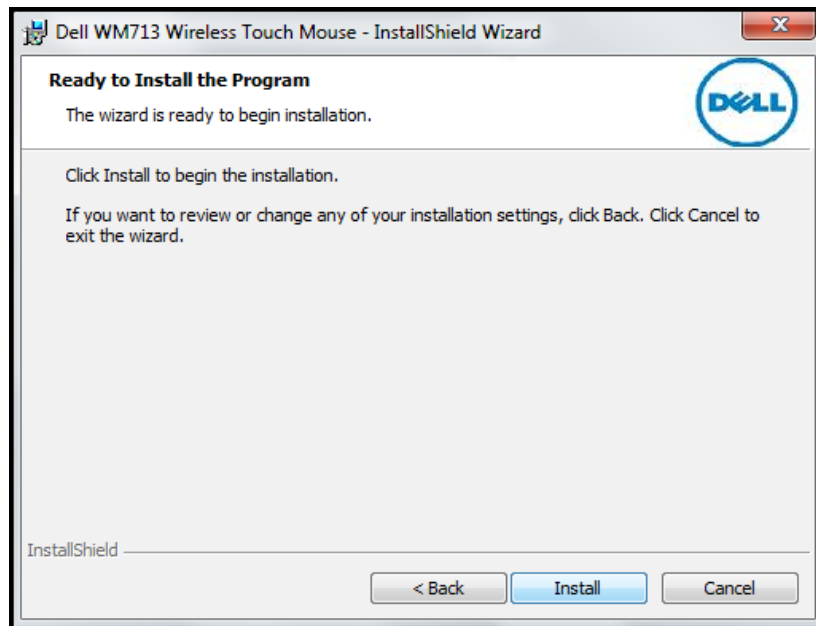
Dell WM713 Wireless Touch Mouse - InstallShield Wizard

Ready to Install the Program

The wizard is ready to begin installation.

DELL

Click Install to begin the installation.

If you want to review or change any of your installation settings, click Back. Click Cancel to exit the wizard.

InstallShield

< Back

Install

Cancel